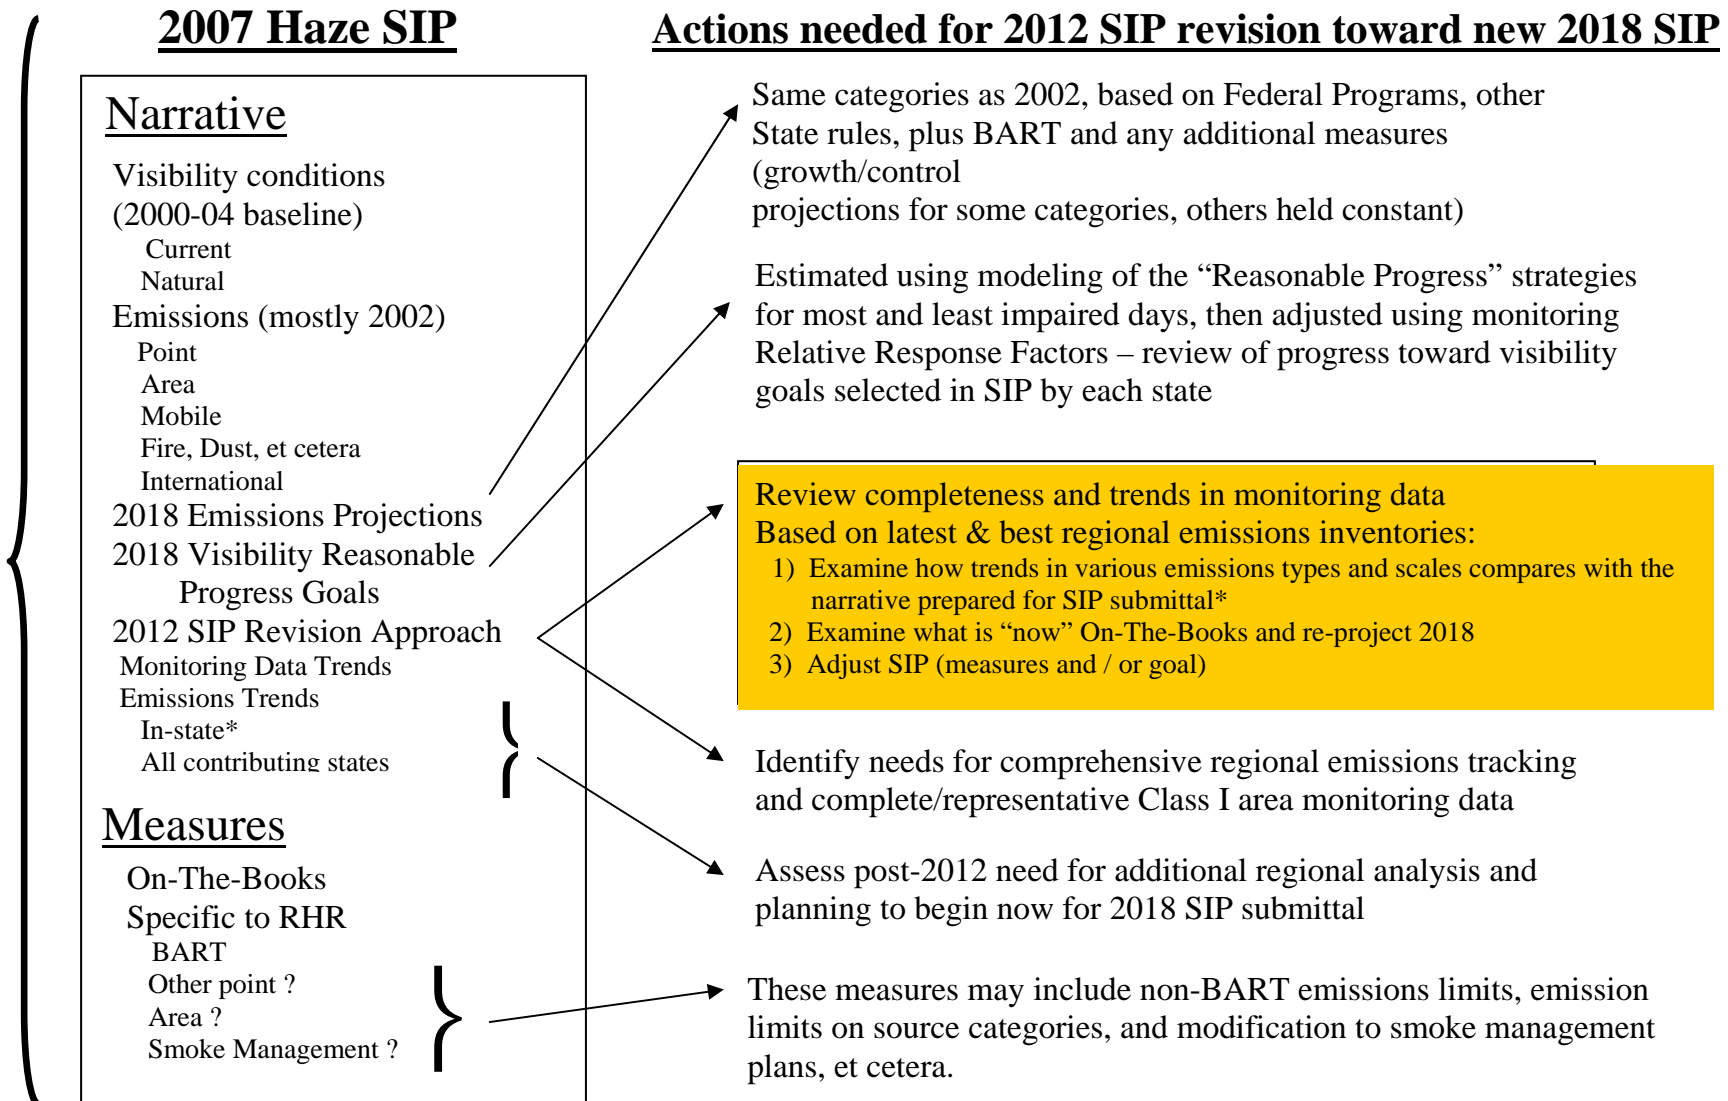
2007 Haze SIP

Narrative

Visibility conditions (2000-04 baseline)
Current
Natural
Emissions (mostly 2002)
Point
Area
Mobile
Fire, Dust, et cetera
International
2018 Emissions Projections
2018 Visibility Reasonable Progress Goals
2012 SIP Revision Approach
Monitoring Data Trends
Emissions Trends
In-state*
All contributing states

Measures

On-The-Books
Specific to RHR
BART
Other point ?
Area ?
Smoke Management ?

Actions needed for 2012 SIP revision toward new 2018 SIP

Same categories as 2002, based on Federal Programs, other State rules, plus BART and any additional measures (growth/control
projections for some categories, others held constant)

Estimated using modeling of the “Reasonable Progress” strategies for most and least impaired days, then adjusted using monitoring Relative Response Factors – review of progress toward visibility goals selected in SIP by each state

Review completeness and trends in monitoring data
Based on latest & best regional emissions inventories:
1) Examine how trends in various emissions types and scales compares with the narrative prepared for SIP submittal*
2) Examine what is “now” On-The-Books and re-project 2018
3) Adjust SIP (measures and / or goal)

Identify needs for comprehensive regional emissions tracking and complete/representative Class I area monitoring data

Assess post-2012 need for additional regional analysis and planning to begin now for 2018 SIP submittal

These measures may include non-BART emissions limits, emission limits on source categories, and modification to smoke management plans, et cetera.